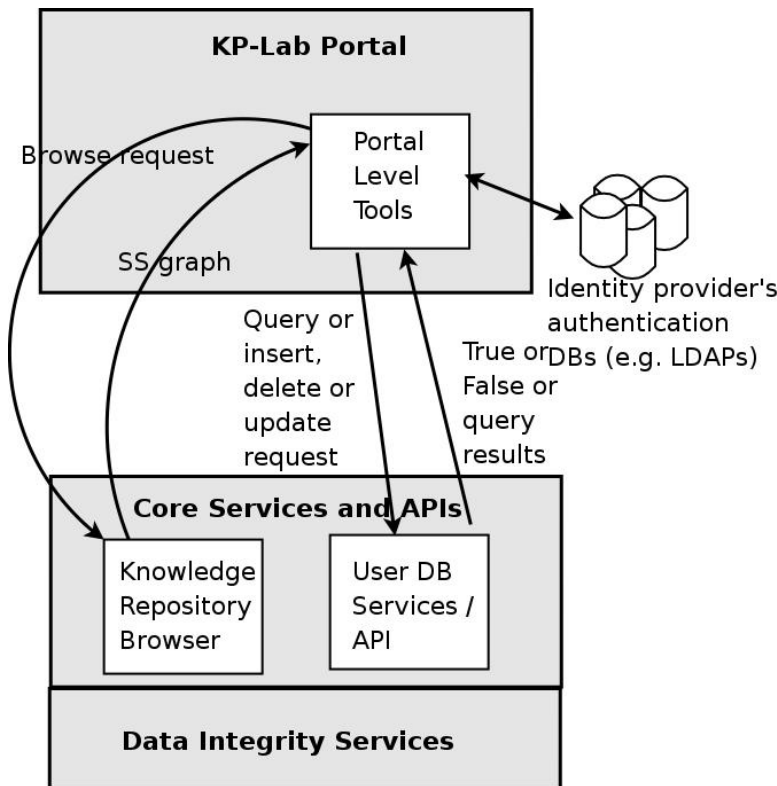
KP-Lab Portal

Browse request

Portal Level Tools

SS graph

Identity provider's authentication DBs (e.g. LDAPs)

Query or insert, delete or update request

True or False or query results

Core Services and APIs

Knowledge Repository Browser

User DB Services / API

Data Integrity Services